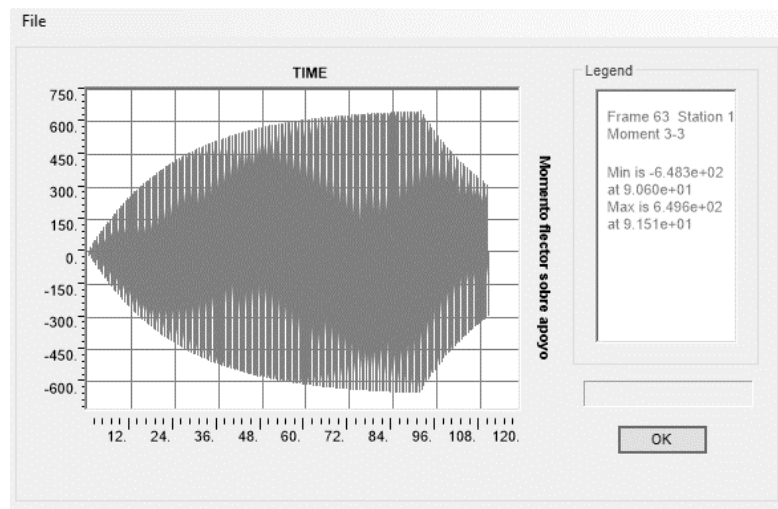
File

TIME

750.
600.
450.
300.
150.
0.
-150
-300
-450
-600

12. 24. 36. 48. 60. 72. 84. 96. 108. 120.

Momento flector sobre apoyo

Legend

Frame 63 Station 1
Moment 3-3

Min is -6.483e+02
at 9.060e+01
Max is 6.496e+02
at 9.151e+01

OK